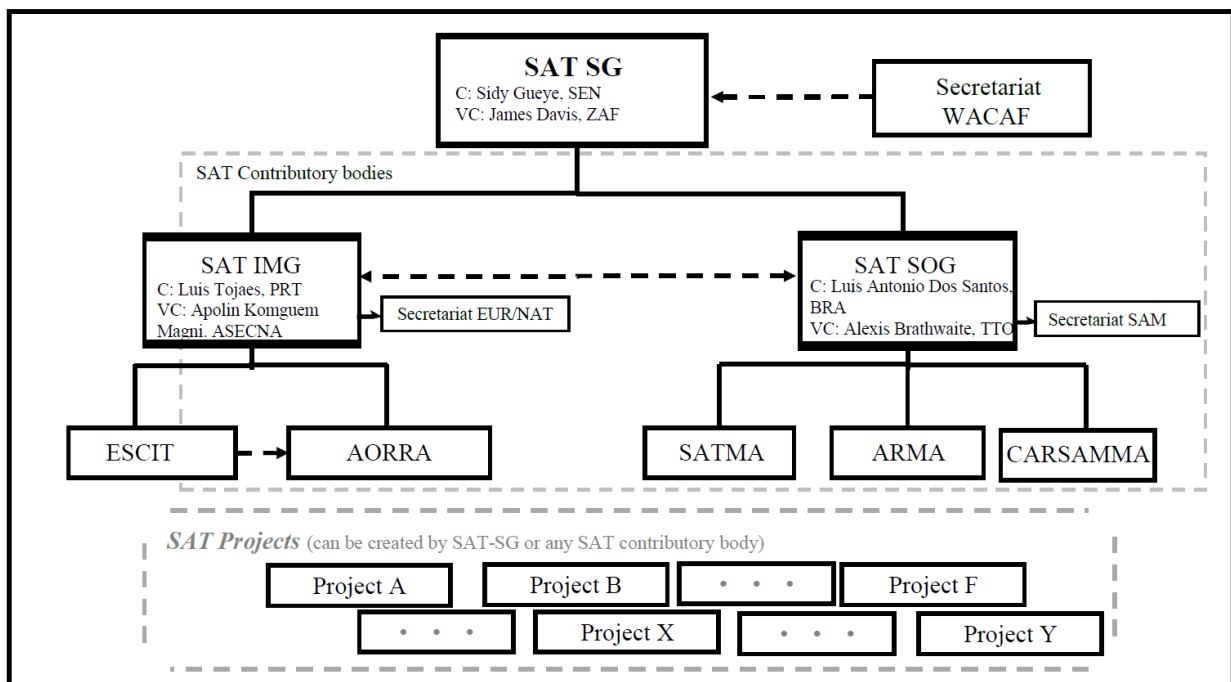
SAT SG
C: Sidy Gueye, SEN
VC: James Davis, ZAF

Secretariat WACAF

SAT Contributory bodies

SAT IMG
C: Luis Tojaes, PRT
VC: Apolin Komguem Magni, ASECNA

Secretariat EUR/NAT

SAT SOG
C: Luis Antonio Dos Santos, BRA
VC: Alexis Brathwaite, TTO

Secretariat SAM

ESCIT

AORRA

SATMA

ARMA

CARSAMMA

SAT Projects (can be created by SAT-SG or any SAT contributory body)

Project A

Project B

• • •

Project F

• • •

Project X

• • •

Project Y